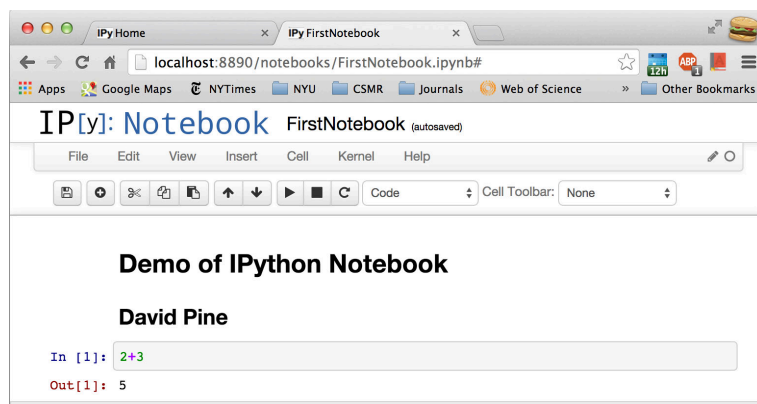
IPy Home ×
IPy FirstNotebook ×

localhost:8890/notebooks/FirstNotebook.ipynb#

12h ABP 1

Apps Google Maps NYTimes NYU CSMR Journals Web of Science » Other Bookmarks

IP[y]: Notebook FirstNotebook (autosaved)

File Edit View Insert Cell Kernel Help

Code Cell Toolbar: None

Demo of IPython Notebook

David Pine

In [1]: 2+3

Out[1]: 5